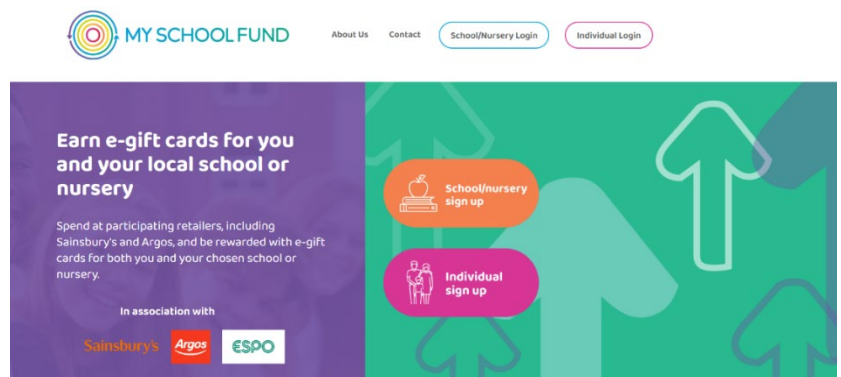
MY SCHOOL FUND

About Us Contact School/Nursery Login Individual Login

Earn e-gift cards for you and your local school or nursery

Spend at participating retailers, including Sainsbury's and Argos, and be rewarded with e-gift cards for both you and your chosen school or nursery.

In association with

Sainsbury's Argos ESPO

School/nursery sign up

Individual sign up